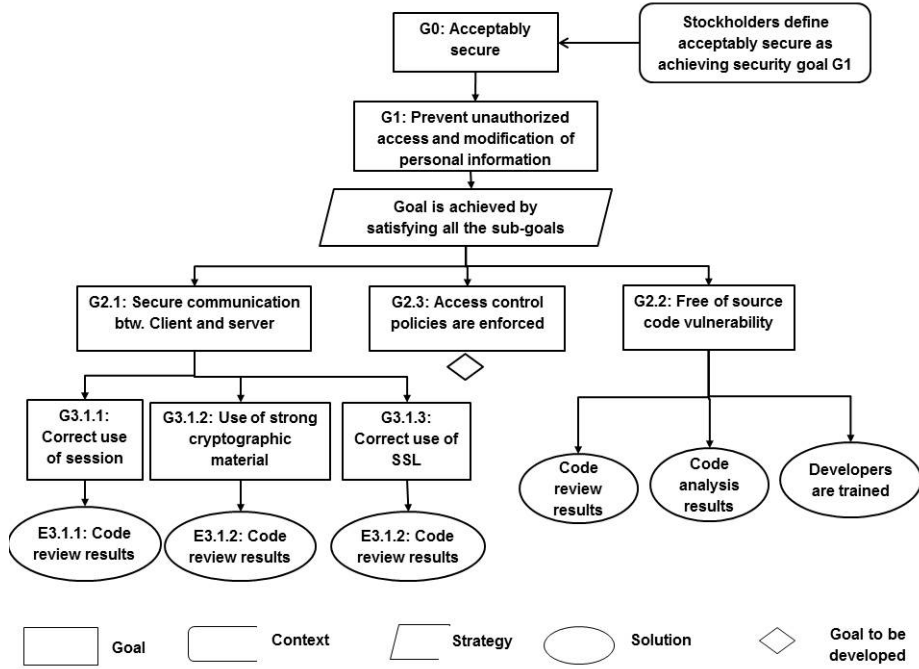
G0: Acceptably secure

Stockholders define acceptably secure as achieving security goal G1

G1: Prevent unauthorized access and modification of personal information

Goal is achieved by satisfying all the sub-goals

G2.1: Secure communication btw. Client and server

G2.3: Access control policies are enforced

G2.2: Free of source code vulnerability

G3.1.1: Correct use of session

G3.1.2: Use of strong cryptographic material

G3.1.3: Correct use of SSL

Code review results

Code analysis results

Developers are trained

E3.1.1: Code review results

E3.1.2: Code review results

E3.1.2: Code review results

Goal

Context

Strategy

Solution

Goal to be developed